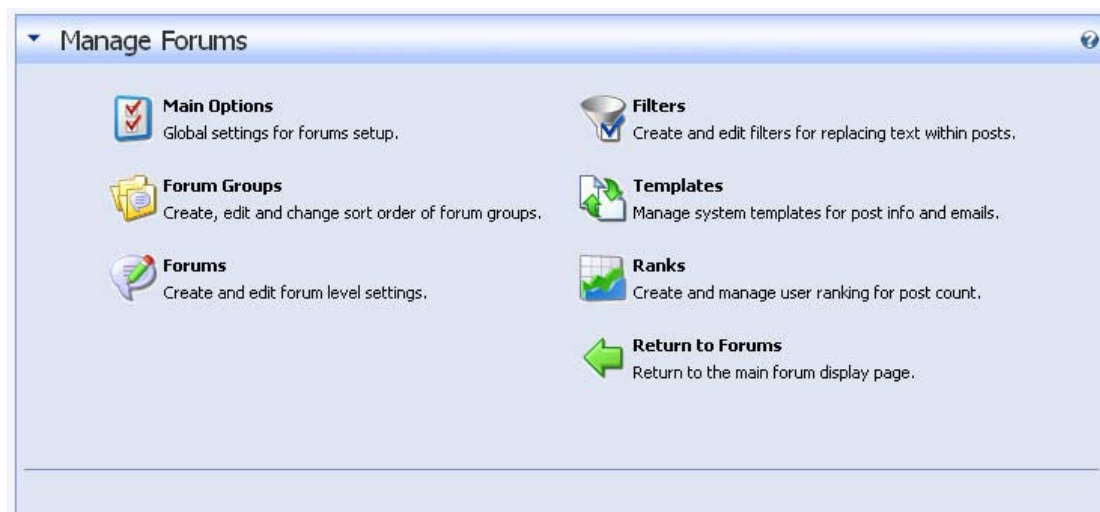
Manage Forums

**Main Options**
Global settings for forums setup.

**Forum Groups**
Create, edit and change sort order of forum groups.

**Forums**
Create and edit forum level settings.

**Filters**
Create and edit filters for replacing text within posts.

**Templates**
Manage system templates for post info and emails.

**Ranks**
Create and manage user ranking for post count.

**Return to Forums**
Return to the main forum display page.